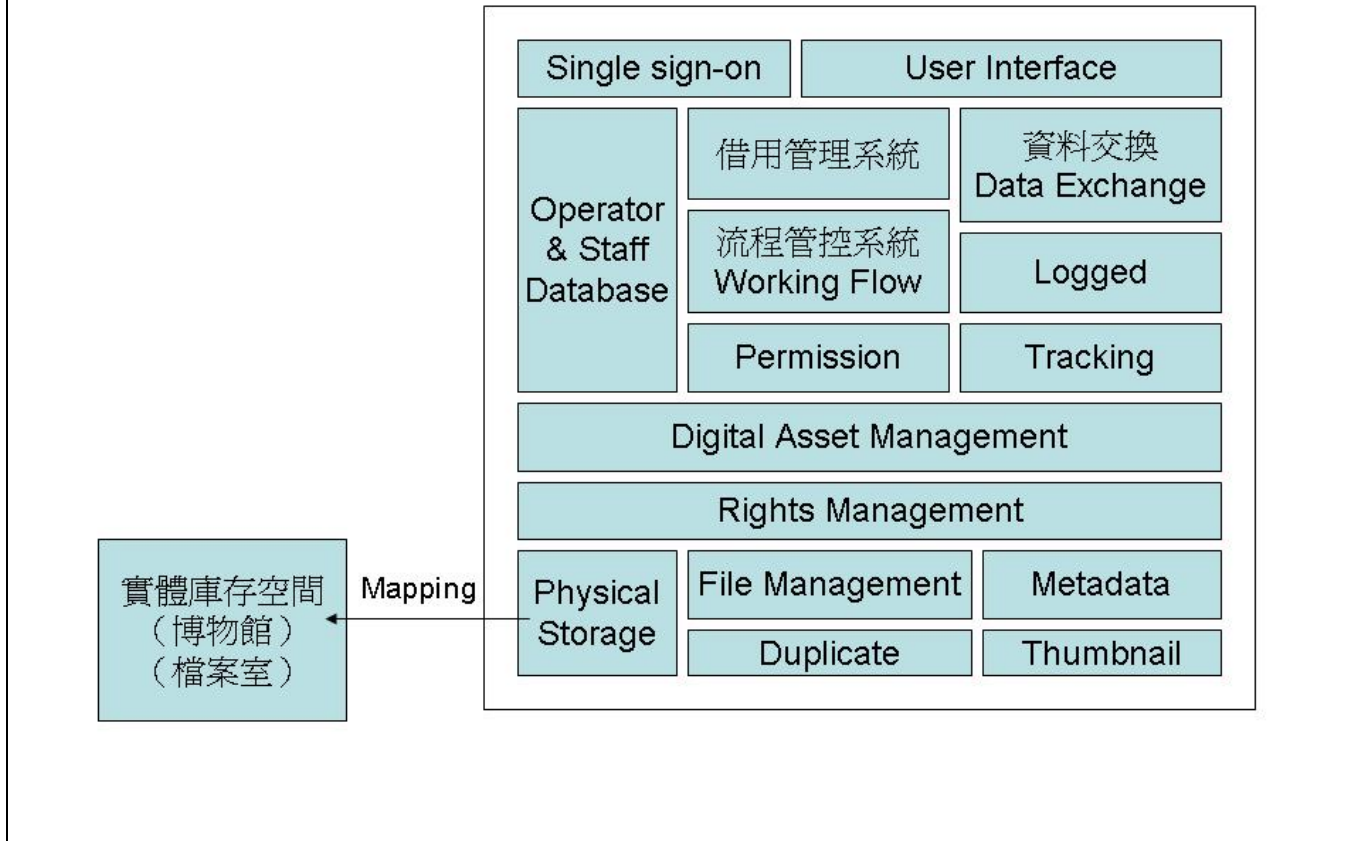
Single sign-on

User Interface

Operator & Staff Database

借用管理系統

資料交換
Data Exchange

流程管控系統
Working Flow

Logged

Permission

Tracking

Digital Asset Management

Rights Management

實體庫存空間
（博物館）
（檔案室）

Mapping

Physical Storage

File Management

Metadata

Duplicate

Thumbnail